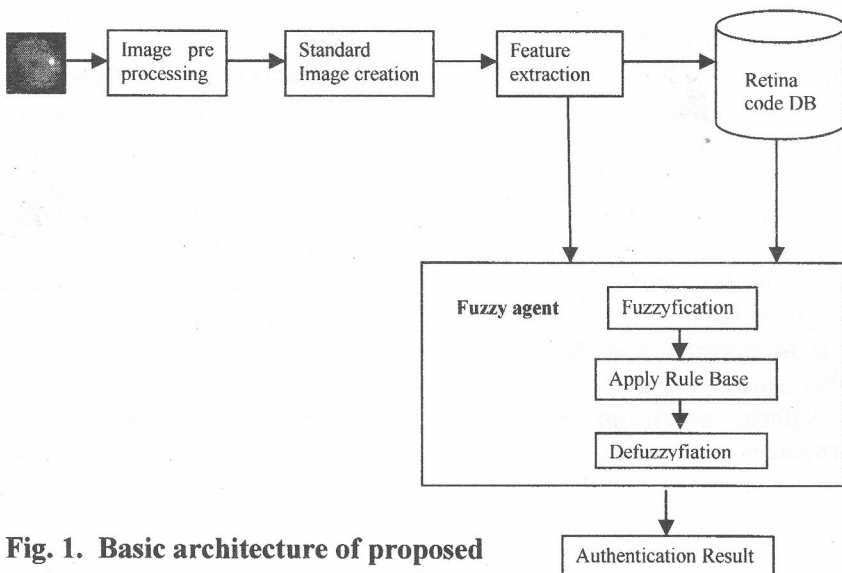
Image pre processing

Standard Image creation

Feature extraction

Retina code DB

Fuzzy agent

Fuzzyfication

Apply Rule Base

Defuzzyfiation

Authentication Result

Fig. 1. Basic architecture of proposed